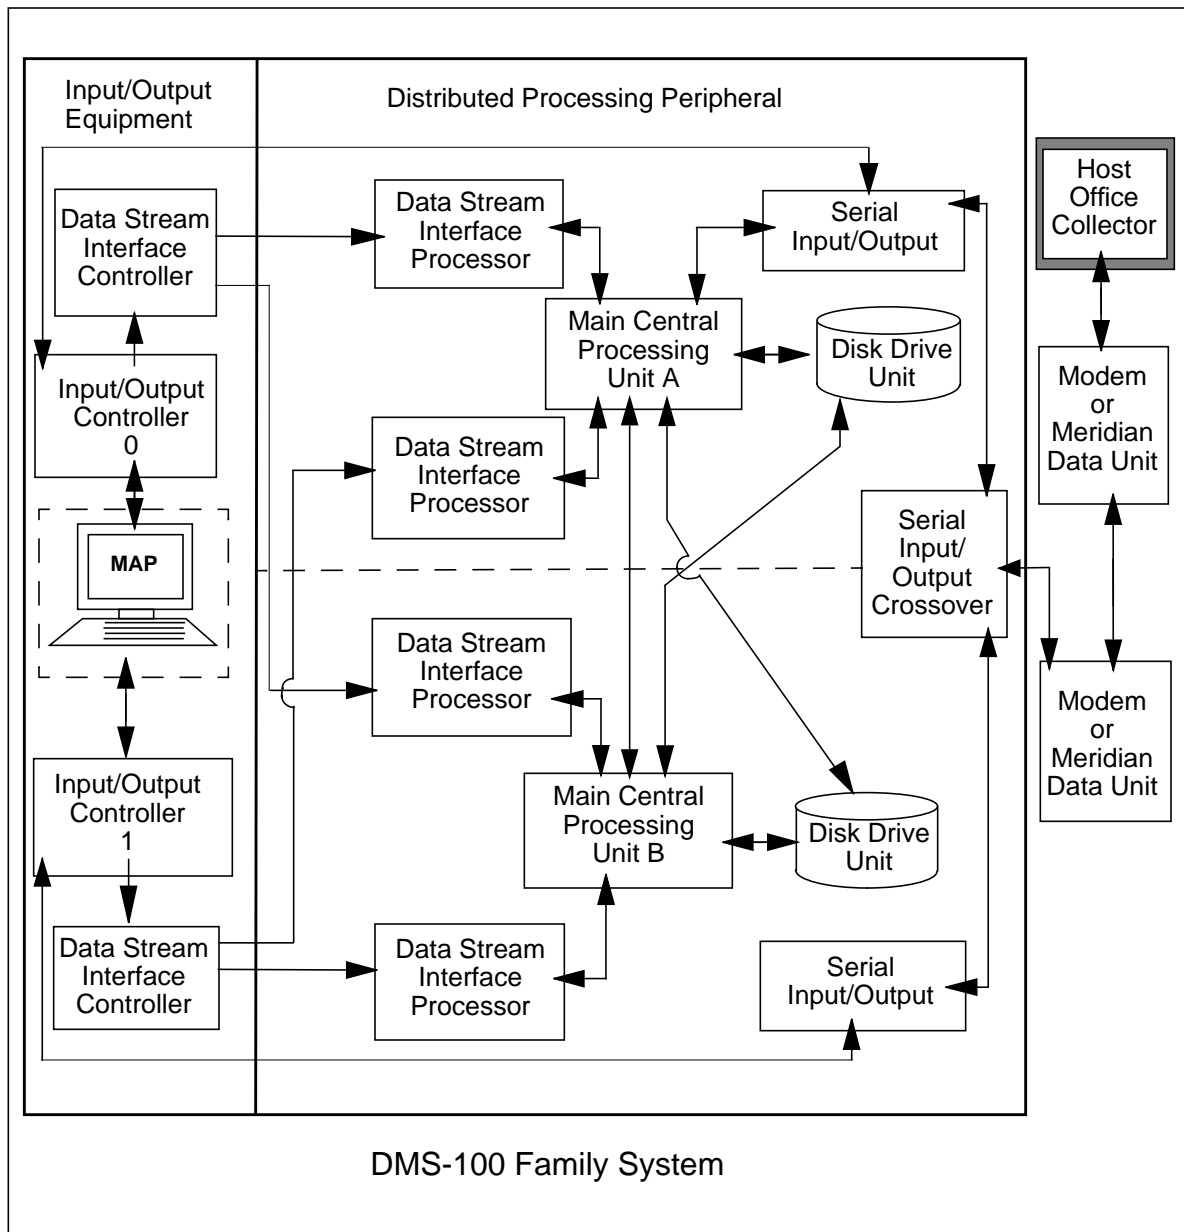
Input/Output Equipment

Distributed Processing Peripheral

Host Office Collector

Data Stream Interface Controller

Data Stream Interface Processor

Serial Input/Output

Main Central Processing Unit A

Disk Drive Unit

Input/Output Controller 0

Data Stream Interface Processor

Modem or Meridian Data Unit

MAP

Serial Input/ Output Crossover

Data Stream Interface Processor

Modem or Meridian Data Unit

Input/Output Controller 1

Main Central Processing Unit B

Disk Drive Unit

Data Stream Interface Controller

Data Stream Interface Processor

Serial Input/Output

DMS-100 Family System